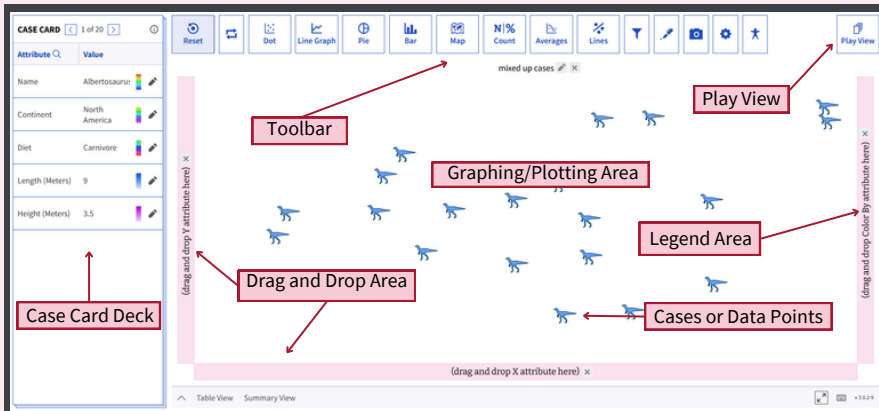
CASE CARD 1 of 20

| Attribute | Value |
|---|---|
| Name | Albertosaurus |
| Continent | North America |
| Diet | Carnivore |
| Length (Meters) | 9 |
| Height (Meters) | 3.5 |

Reset | Dot | Line Graph | Pie | Bar | Map | N|% Count | Averages | Lines | Play View

mixed up cases

Toolbar

Play View

Graphing/Plotting Area

Legend Area

Drag and Drop Area

Case Card Deck

Cases or Data Points

(drag and drop Y attribute here)

(drag and drop Color By attribute here)

(drag and drop X attribute here)

Table View Summary View